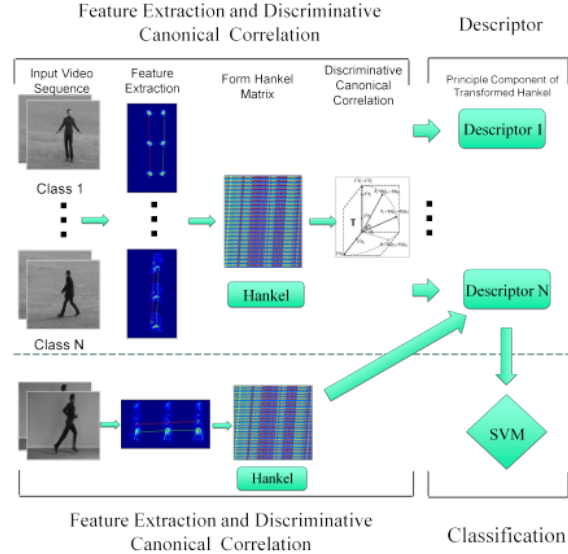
Feature Extraction and Discriminative Canonical Correlation

Descriptor

Input Video Sequence

Feature Extraction

Form Hankel Matrix

Discriminative Canonical Correlation

Principle Component of Transformed Hankel

Descriptor I

Class 1

T

Hankel

Descriptor N

Class N

SVM

Hankel

Feature Extraction and Discriminative Canonical Correlation

Classification